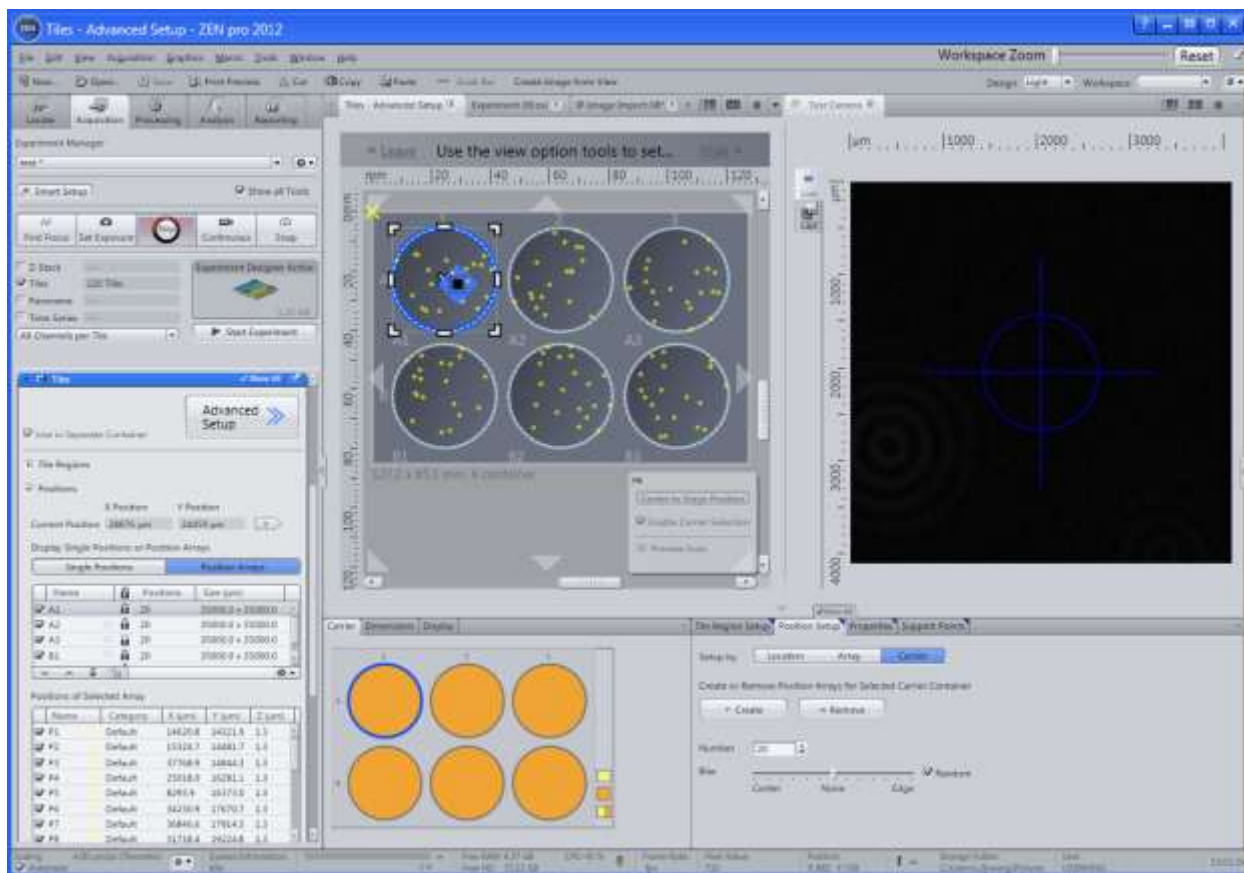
Tiles - Advanced Setup - ZEN pro 2012

Workspace Zoom
Reset

Locate
Acquisition
Processing
Analysis
Reporting

Experiment Manager

Smart Setup
Show all Tools

Find Focus
Set Exposure
Continuous
Snap

Z-Stack
Tiles
120 Tiles
Panorama
Time Series
Experiment Designer Active
All Channels per Tile
Start Experiment

Tiles

Advanced Setup

Tile Regions
Positions
X Position
Y Position
Current Position
Display Single Positions or Position Arrays
Single Positions
Position Arrays

| Name | | Positions | Size (µm) |
|---|---|---|---|
| A1 | | 20 | 35000.0 x 35000.0 |
| A2 | | 20 | 35000.0 x 35000.0 |
| A3 | | 20 | 35000.0 x 35000.0 |
| B1 | | 20 | 35000.0 x 35000.0 |

Positions of Selected Array

| Name | Category | X (µm) | Y (µm) | Z (µm) |
|---|---|---|---|---|
| P1 | Default | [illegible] | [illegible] | 1.3 |
| P2 | Default | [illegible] | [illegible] | 1.3 |
| P3 | Default | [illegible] | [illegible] | 1.3 |
| P4 | Default | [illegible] | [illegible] | 1.3 |
| P5 | Default | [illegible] | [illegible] | 1.3 |
| P6 | Default | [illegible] | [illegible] | 1.3 |
| P7 | Default | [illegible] | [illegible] | 1.3 |
| P8 | Default | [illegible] | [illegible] | 1.3 |

Tiles - Advanced Setup
Use the view option tools to set...
mm 20 40 60 80 100 120
A1 A2 A3
B1 B2 B3
Center by Stage Position
Display Carrier Selection
Preview Scan

µm 1000 2000 3000
1000 2000 3000 4000

Carrier
Dimensions
Display

Tile Region Setup
Position Setup
Properties
Support Points

Setup by
Location
Array
Carrier
Create or Remove Position Arrays for Selected Carrier Container
Create
Remove
Number
20
Bias
Random
Center
None
Edge